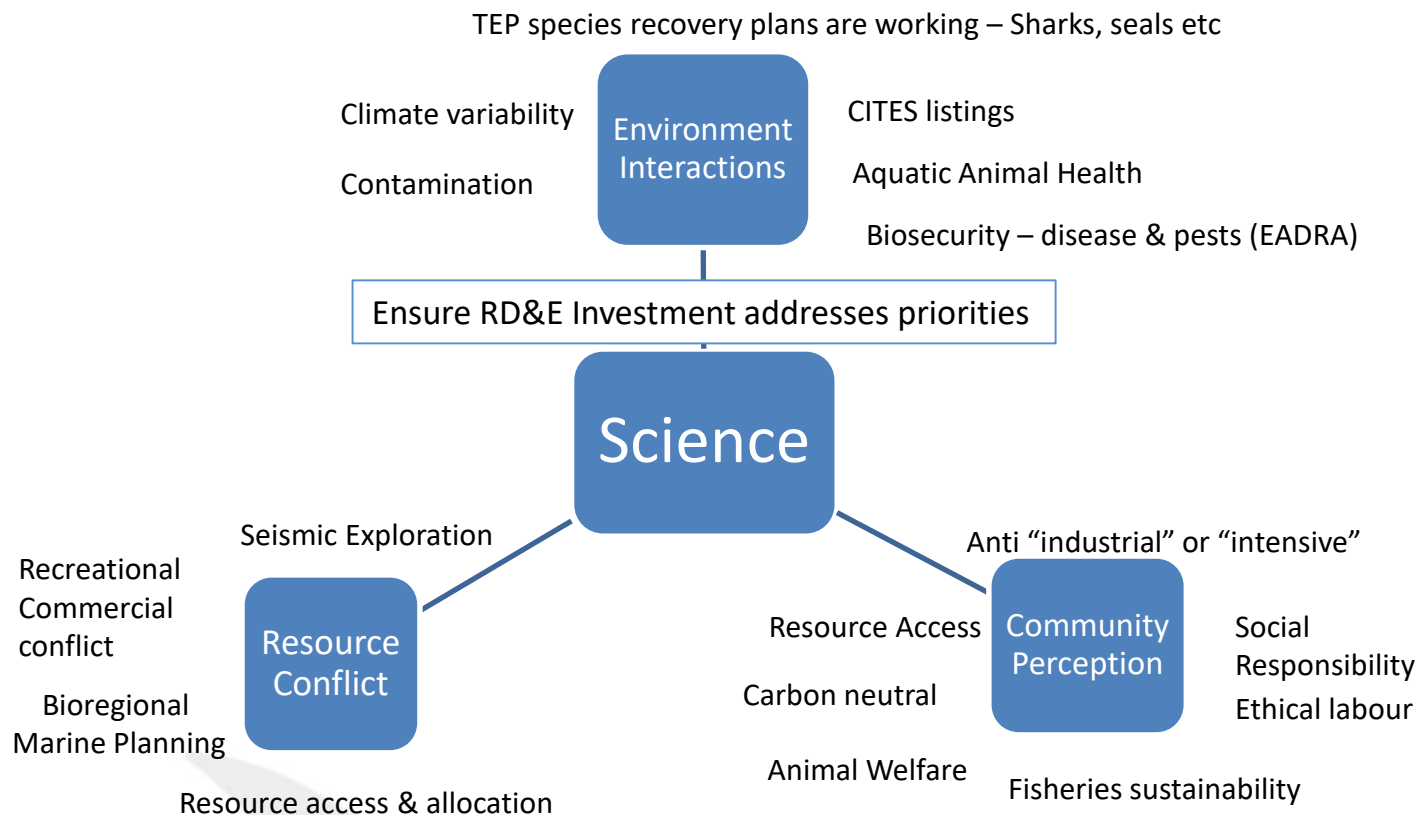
TEP species recovery plans are working – Sharks, seals etc

Climate variability

Contamination

Environment Interactions

CITES listings

Aquatic Animal Health

Biosecurity – disease & pests (EADRA)

Ensure RD&E Investment addresses priorities

Science

Seismic Exploration

Recreational Commercial conflict

Resource Conflict

Bioregional Marine Planning

Resource access & allocation

Anti “industrial” or “intensive”

Resource Access

Community Perception

Social Responsibility

Ethical labour

Carbon neutral

Animal Welfare

Fisheries sustainability